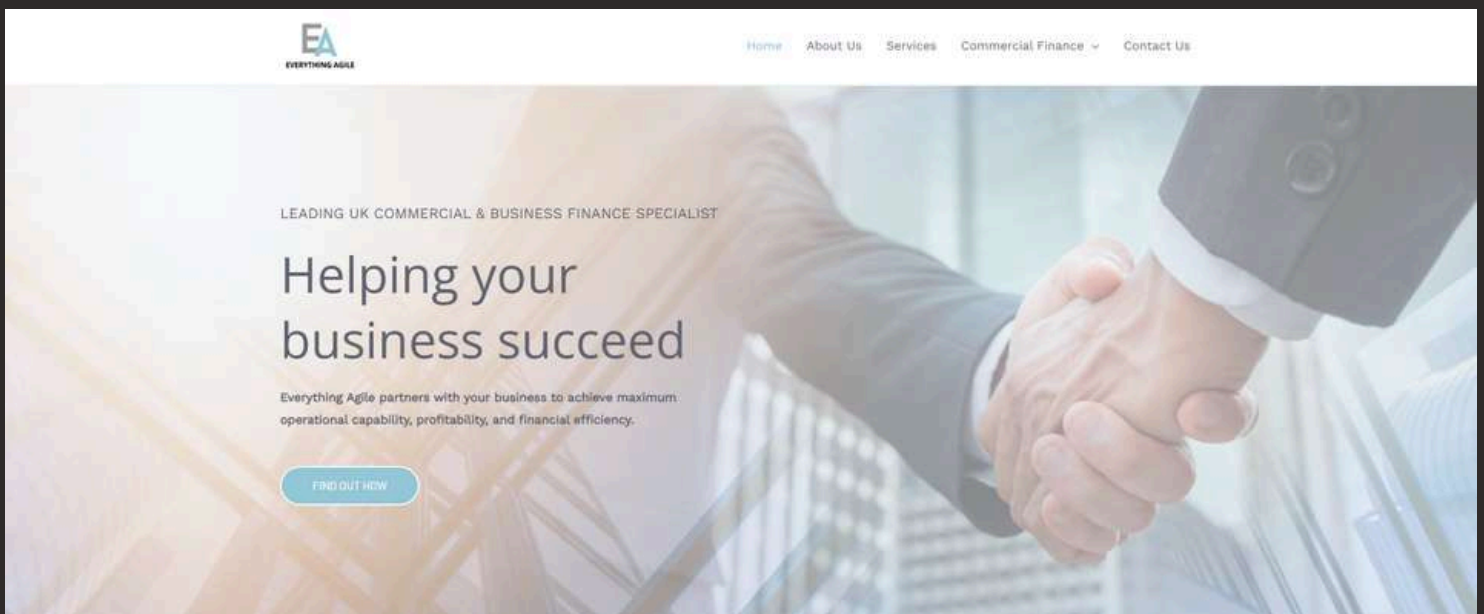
EA
EVERYTHING AGILE

Home About Us Services Commercial Finance Contact Us

LEADING UK COMMERCIAL & BUSINESS FINANCE SPECIALIST

Helping your business succeed

Everything Agile partners with your business to achieve maximum operational capability, profitability, and financial efficiency.

FIND OUT HOW